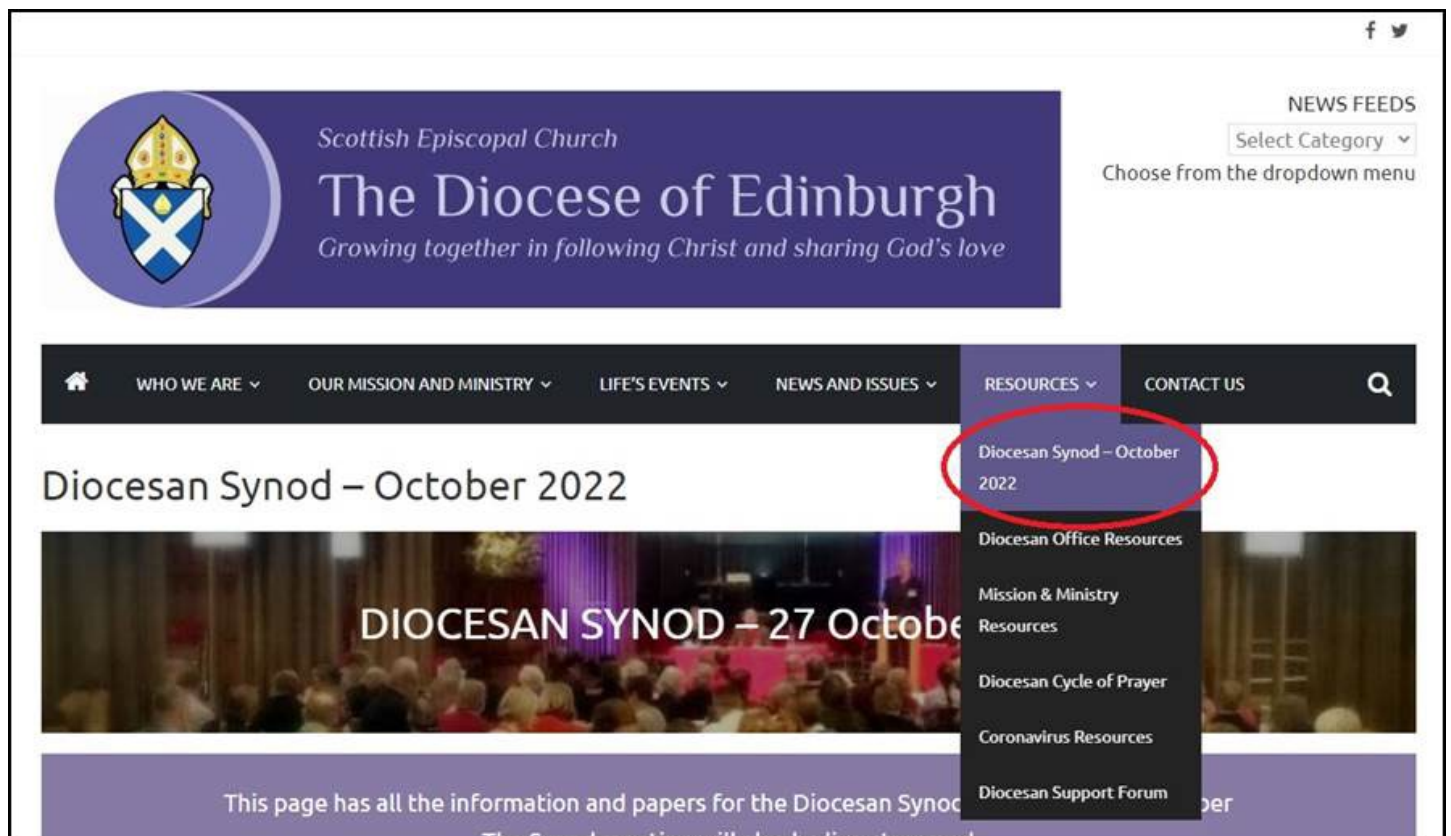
f 𝕏

Scottish Episcopal Church

The Diocese of Edinburgh

Growing together in following Christ and sharing God's love

NEWS FEEDS

Select Category

Choose from the dropdown menu

WHO WE ARE OUR MISSION AND MINISTRY LIFE'S EVENTS NEWS AND ISSUES RESOURCES CONTACT US

Diocesan Synod – October 2022

Diocesan Office Resources

Mission & Ministry Resources

Diocesan Cycle of Prayer

Coronavirus Resources

Diocesan Support Forum

Diocesan Synod – October 2022

DIOCESAN SYNOD – 27 Octobe

This page has all the information and papers for the Diocesan Synoc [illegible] ber

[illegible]